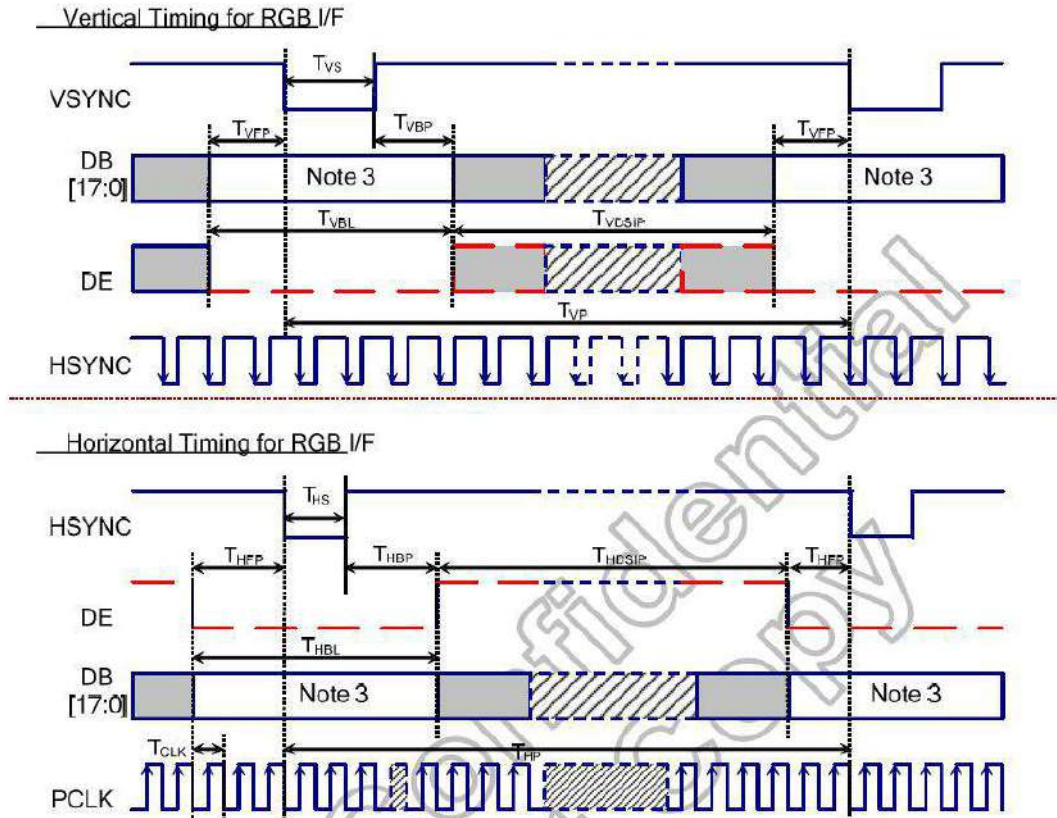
Vertical Timing for RGB I/F

VSYNC

$T_{VS}$

$T_{VFP}$

$T_{VBP}$

$T_{VFP}$

DB [17:0]

Note 3

Note 3

$T_{VBL}$

$T_{VDSIP}$

DE

$T_{VP}$

HSYNC

Horizontal Timing for RGB I/F

HSYNC

$T_{HS}$

$T_{HFP}$

$T_{HBP}$

$T_{HDSIP}$

$T_{HFP}$

DE

$T_{HBL}$

DB [17:0]

Note 3

Note 3

$T_{CLK}$

$T_{HP}$

PCLK

Confidential copy